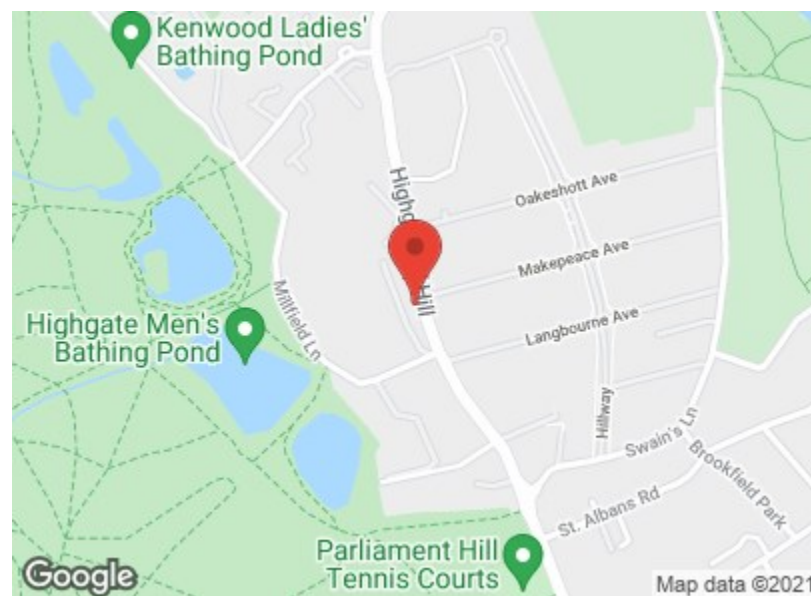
Kenwood Ladies' Bathing Pond

Highg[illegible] Hill

Oakeshott Ave

Makepeace Ave

Millfield Ln

Highgate Men's Bathing Pond

Langbourne Ave

Hillway

Swain's Ln

Brookfield Park

St. Albans Rd

Parliament Hill Tennis Courts

Google

Map data ©2021